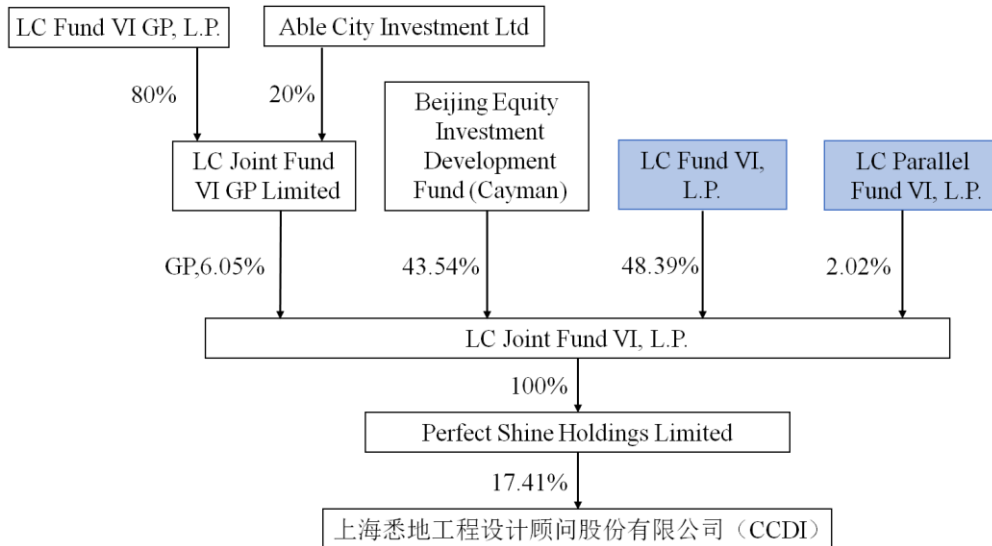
LC Fund VI GP, L.P.

Able City Investment Ltd

80%

20%

LC Joint Fund VI GP Limited

Beijing Equity Investment Development Fund (Cayman)

LC Fund VI, L.P.

LC Parallel Fund VI, L.P.

GP,6.05%

43.54%

48.39%

2.02%

LC Joint Fund VI, L.P.

100%

Perfect Shine Holdings Limited

17.41%

上海悉地工程设计顾问股份有限公司（CCDI）